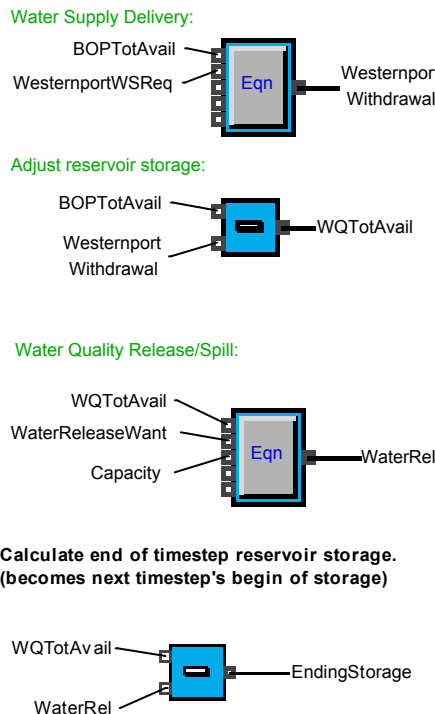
Water Supply Delivery:

BOPTotAvail

WesternportWSReq

Eqn

Westernpor Withdrawal

Adjust reservoir storage:

BOPTotAvail

Westernport Withdrawal

WQTotAvail

Water Quality Release/Spill:

WQTotAvail

WaterReleaseWant

Capacity

Eqn

WaterRel

Calculate end of timestep reservoir storage. (becomes next timestep's begin of storage)

WQTotAvail

WaterRel

EndingStorage